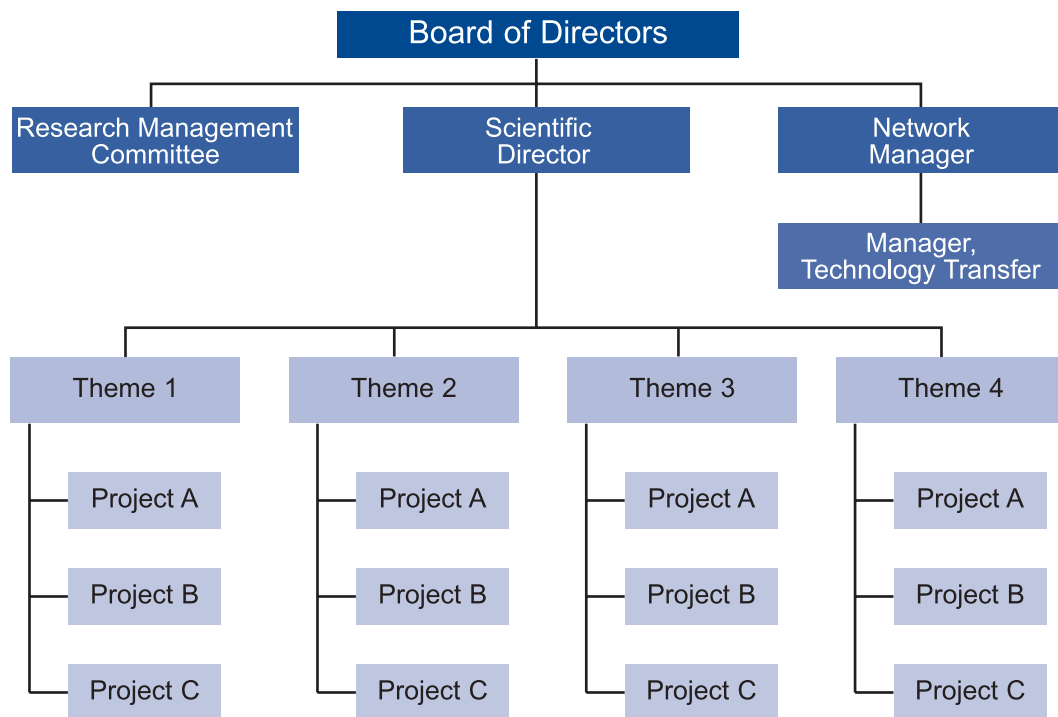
Board of Directors

Research Management Committee

Scientific Director

Network Manager

Manager, Technology Transfer

Theme 1

Project A

Project B

Project C

Theme 2

Project A

Project B

Project C

Theme 3

Project A

Project B

Project C

Theme 4

Project A

Project B

Project C